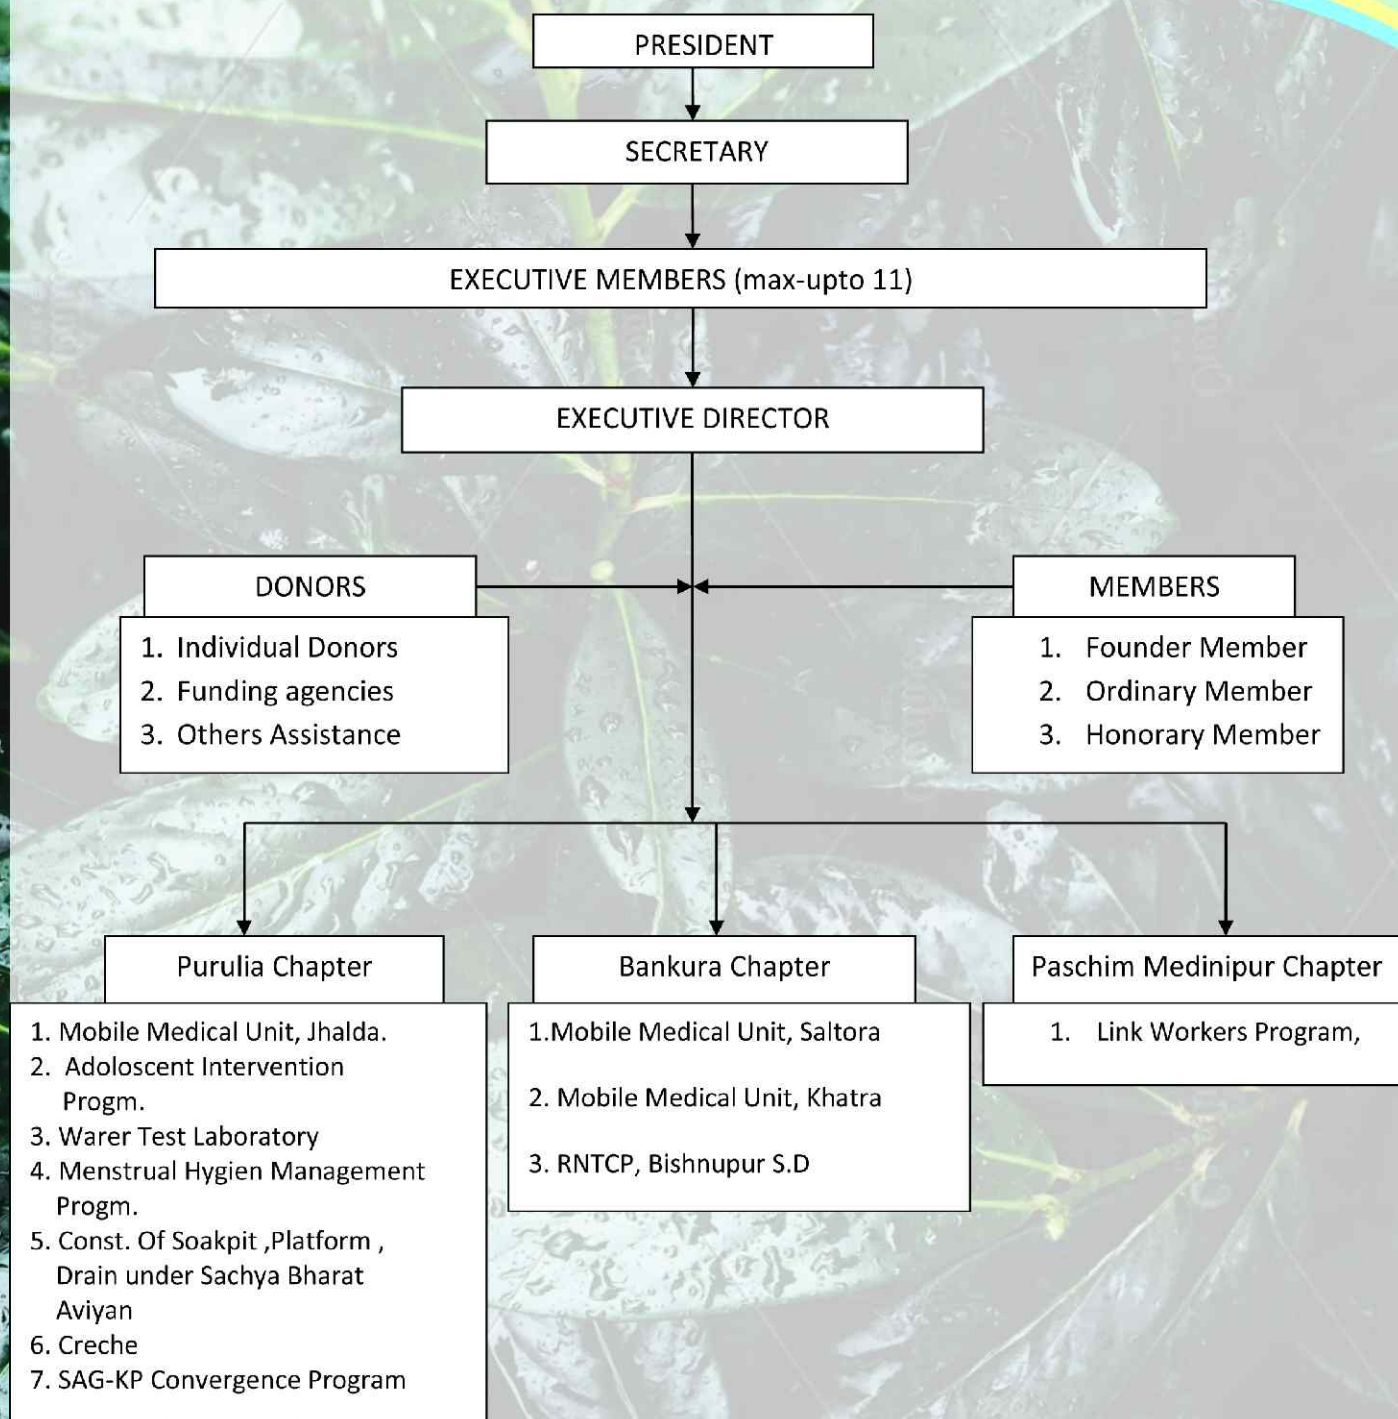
PRESIDENT

SECRETARY

EXECUTIVE MEMBERS (max-upto 11)

EXECUTIVE DIRECTOR

DONORS

1. Individual Donors
2. Funding agencies
3. Others Assistance

MEMBERS

1. Founder Member
2. Ordinary Member
3. Honorary Member

Purulia Chapter

1. Mobile Medical Unit, Jhalda.
2. Adoloscent Intervention Progm.
3. Warer Test Laboratory
4. Menstrual Hygien Management Progm.
5. Const. Of Soakpit ,Platform , Drain under Sachya Bharat Aviyan
6. Creche
7. SAG-KP Convergence Program

Bankura Chapter

1.Mobile Medical Unit, Saltora

2. Mobile Medical Unit, Khatra

3. RNTCP, Bishnupur S.D

Paschim Medinipur Chapter

1. Link Workers Program,